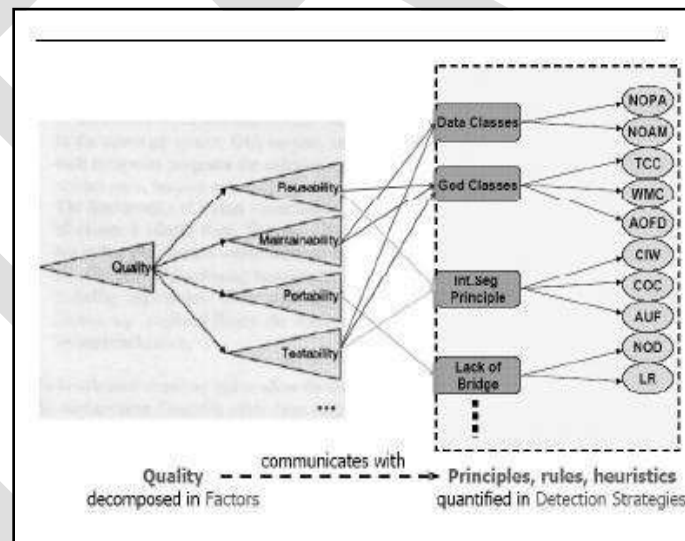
Quality

Reusability

Maintainability

Portability

Testability

...

Data Classes

God Classes

Int.Seg Principle

Lack of Bridge

NOPA

NOAM

TCC

WMC

AOFD

CIW

COC

AUF

NOD

LR

Quality decomposed in Factors

communicates with

Principles, rules, heuristics quantified in Detection Strategies